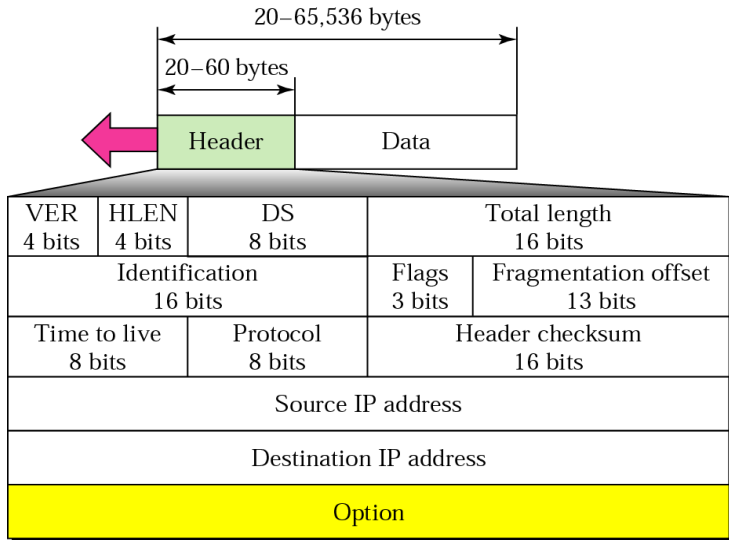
20–65,536 bytes

20–60 bytes

Header

Data

| VER 4 bits | HLEN 4 bits | DS 8 bits | Total length 16 bits |
|---|---|---|---|
| Identification 16 bits | | Flags 3 bits | Fragmentation offset 13 bits |
| Time to live 8 bits | Protocol 8 bits | Header checksum 16 bits | |
| Source IP address | | | |
| Destination IP address | | | |
| Option | | | |